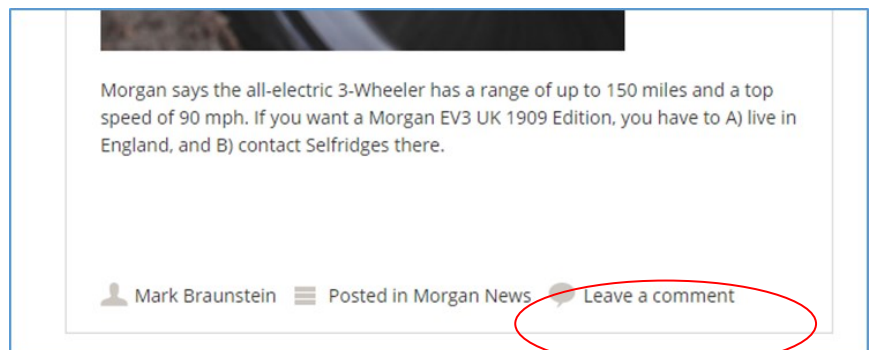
Morgan says the all-electric 3-Wheeler has a range of up to 150 miles and a top speed of 90 mph. If you want a Morgan EV3 UK 1909 Edition, you have to A) live in England, and B) contact Selfridges there.

Mark Braunstein Posted in Morgan News Leave a comment